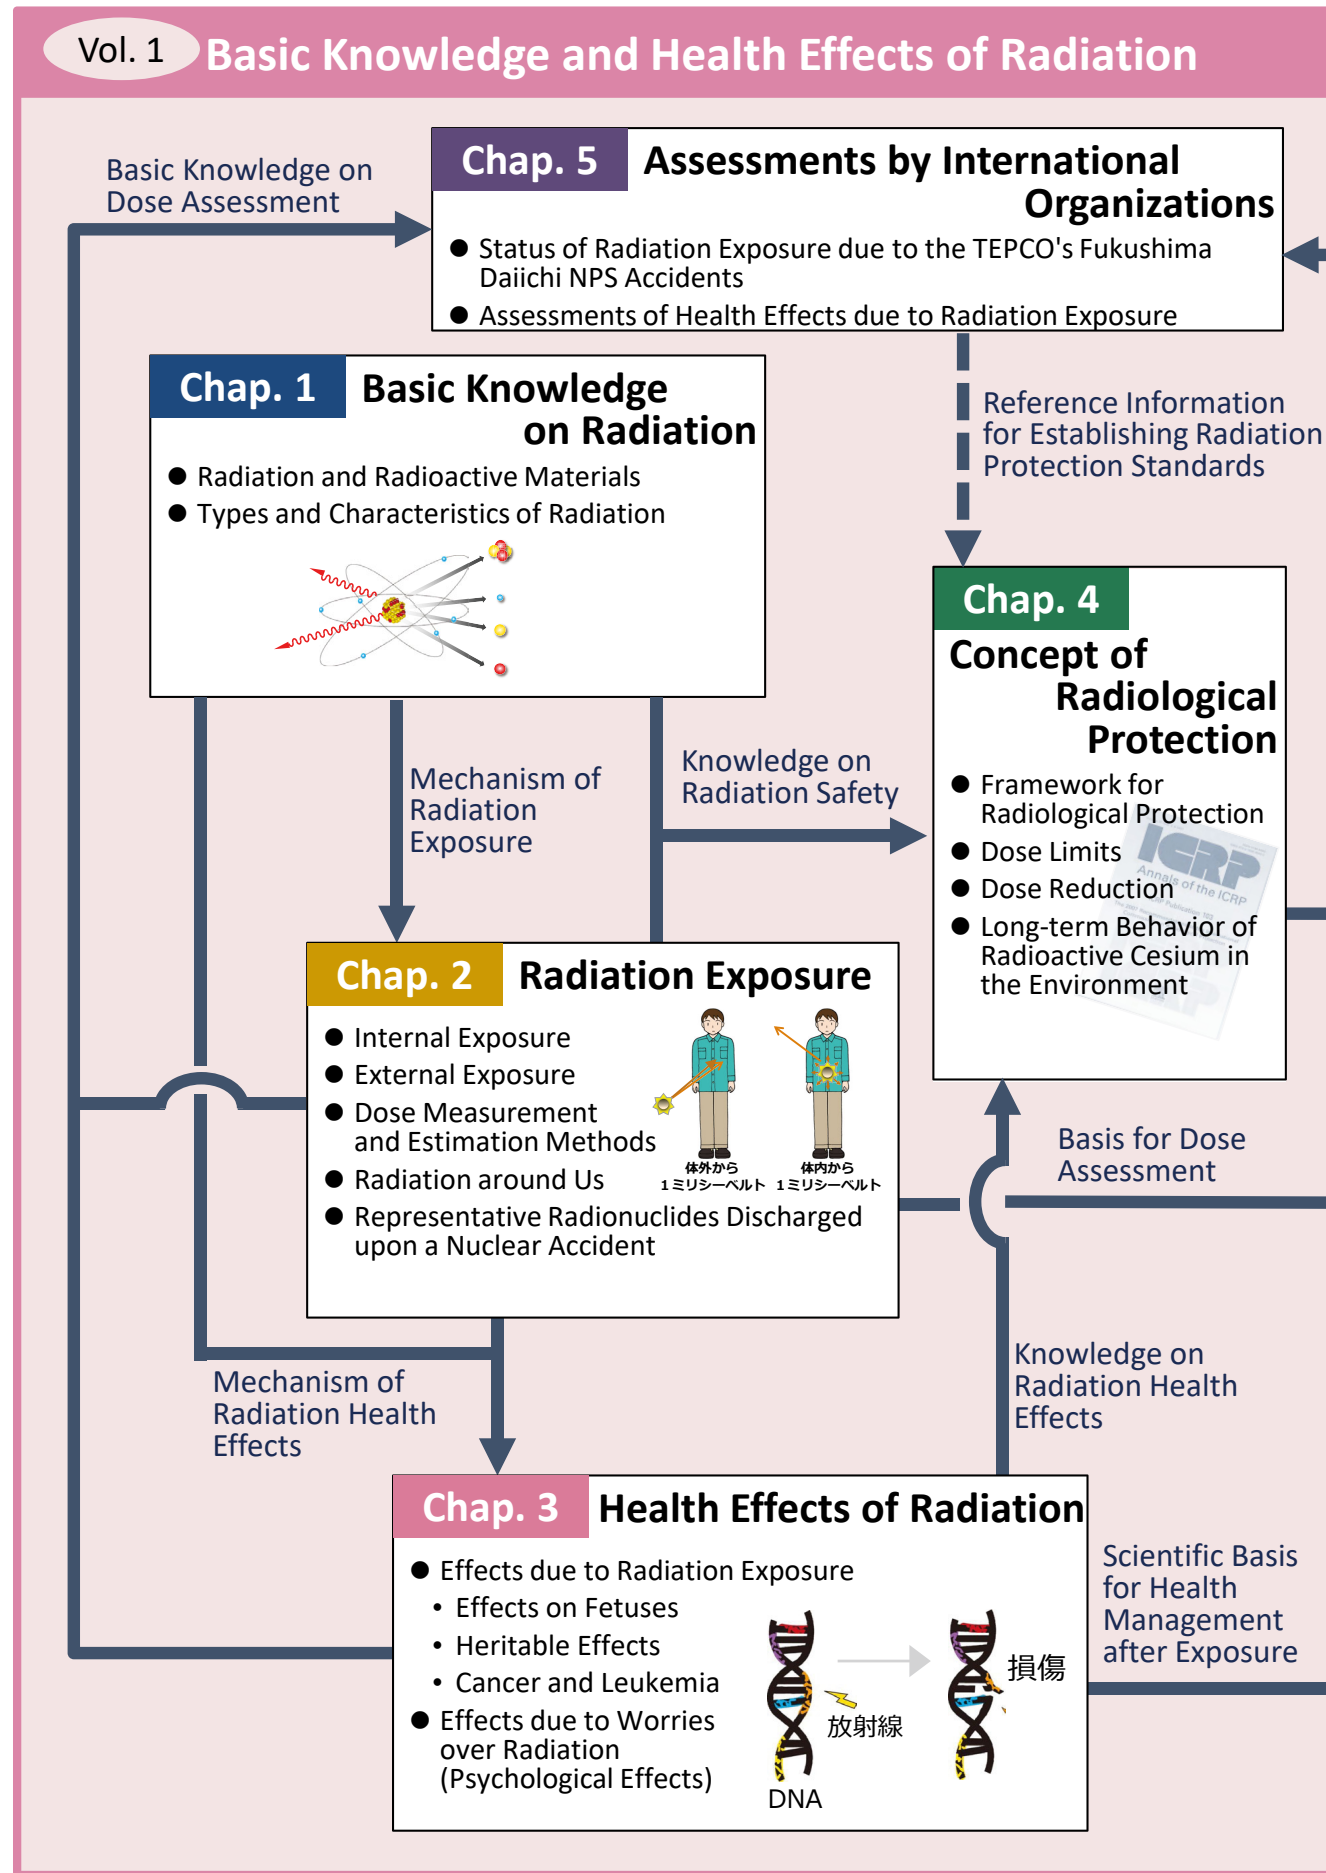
Vol. 1 Basic Knowledge and Health Effects of Radiation

Basic Knowledge on Dose Assessment

Chap. 5 Assessments by International Organizations

● Status of Radiation Exposure due to the TEPCO's Fukushima Daiichi NPS Accidents
● Assessments of Health Effects due to Radiation Exposure

Chap. 1 Basic Knowledge on Radiation

● Radiation and Radioactive Materials
● Types and Characteristics of Radiation

Reference Information for Establishing Radiation Protection Standards

Chap. 4 Concept of Radiological Protection

● Framework for Radiological Protection
● Dose Limits
● Dose Reduction
● Long-term Behavior of Radioactive Cesium in the Environment

ICRP Annals of the ICRP

Mechanism of Radiation Exposure

Knowledge on Radiation Safety

Chap. 2 Radiation Exposure

● Internal Exposure
● External Exposure
● Dose Measurement and Estimation Methods
● Radiation around Us
● Representative Radionuclides Discharged upon a Nuclear Accident

体外から 1ミリシーベルト
体内から 1ミリシーベルト

Basis for Dose Assessment

Knowledge on Radiation Health Effects

Mechanism of Radiation Health Effects

Chap. 3 Health Effects of Radiation

● Effects due to Radiation Exposure
• Effects on Fetuses
• Heritable Effects
• Cancer and Leukemia
● Effects due to Worries over Radiation (Psychological Effects)

放射線
損傷
DNA

Scientific Basis for Health Management after Exposure